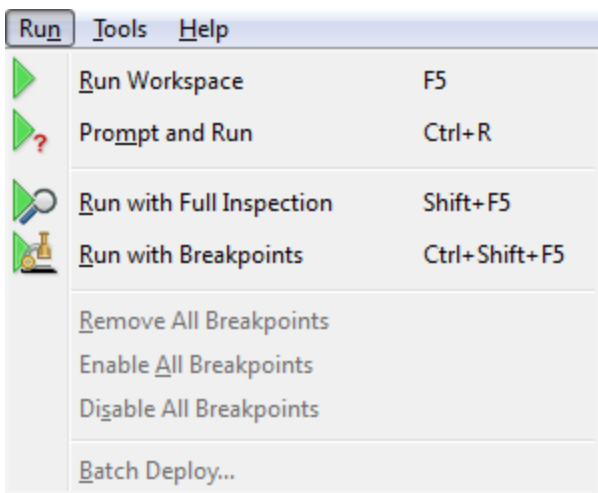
Run Tools Help

Run Workspace F5

Prompt and Run Ctrl+R

Run with Full Inspection Shift+F5

Run with Breakpoints Ctrl+Shift+F5

Remove All Breakpoints

Enable All Breakpoints

Disable All Breakpoints

Batch Deploy...